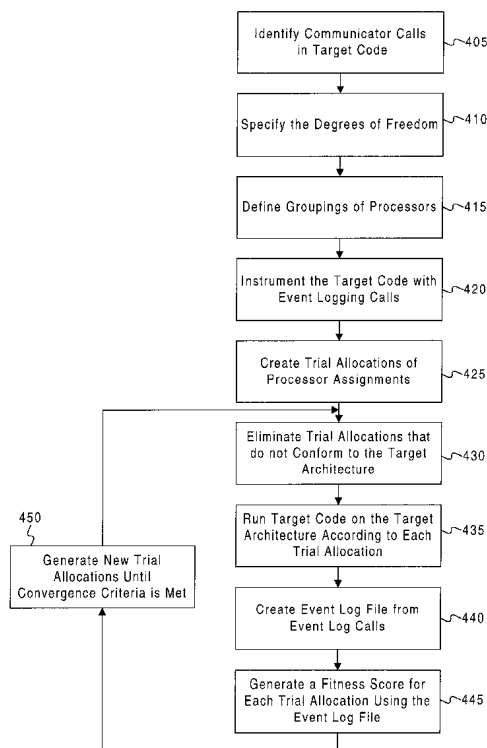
Identify Communicator Calls in Target Code
405

Specify the Degrees of Freedom
410

Define Groupings of Processors
415

Instrument the Target Code with Event Logging Calls
420

Create Trial Allocations of Processor Assignments
425

Eliminate Trial Allocations that do not Conform to the Target Architecture
430

450
Generate New Trial Allocations Until Convergence Criteria is Met

Run Target Code on the Target Architecture According to Each Trial Allocation
435

Create Event Log File from Event Log Calls
440

Generate a Fitness Score for Each Trial Allocation Using the Event Log File
445